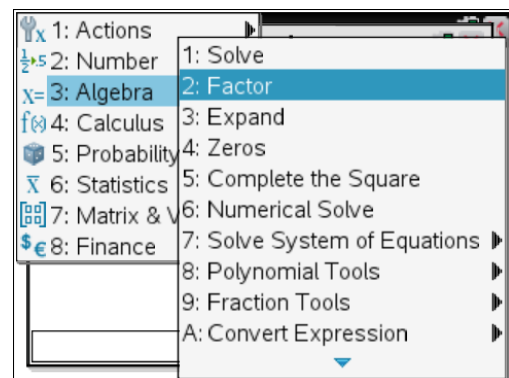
1: Actions
2: Number
3: Algebra
4: Calculus
5: Probability
6: Statistics
7: Matrix & V
8: Finance

1: Solve
2: Factor
3: Expand
4: Zeros
5: Complete the Square
6: Numerical Solve
7: Solve System of Equations
8: Polynomial Tools
9: Fraction Tools
A: Convert Expression